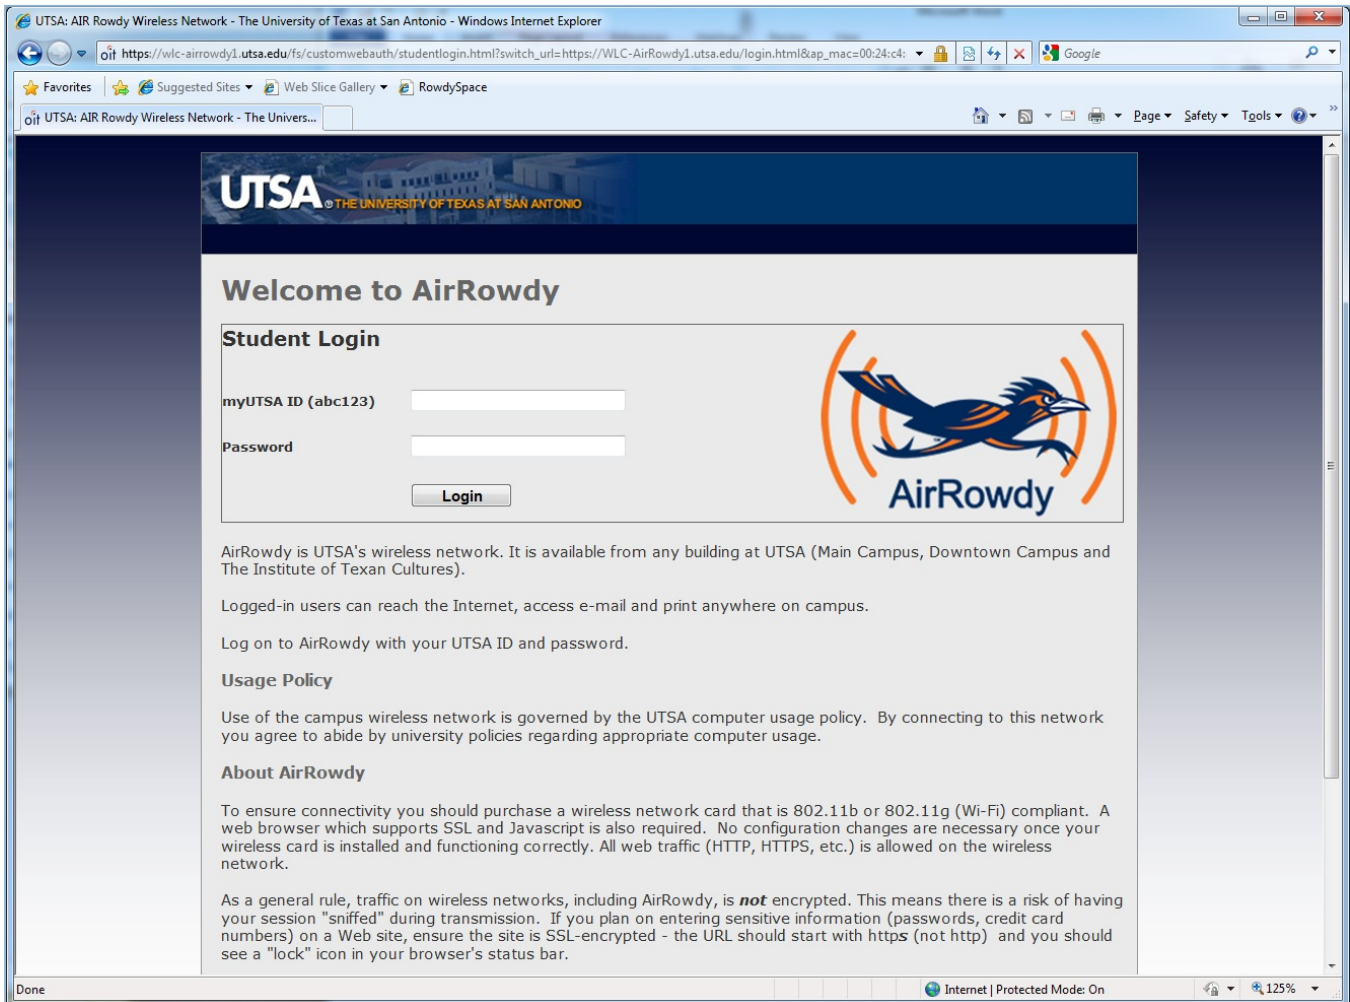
UTSA: AIR Rowdy Wireless Network - The University of Texas at San Antonio - Windows Internet Explorer

https://wlc-airrowdy1.utsa.edu/fs/customwebauth/studentlogin.html?switch_url=https://WLC-AirRowdy1.utsa.edu/login.html&ap_mac=00:24:c4:

Google

Favorites | Suggested Sites ▾ | Web Slice Gallery ▾ | RowdySpace

UTSA: AIR Rowdy Wireless Network - The Univers...

Page ▾ Safety ▾ Tools ▾

UTSA THE UNIVERSITY OF TEXAS AT SAN ANTONIO

Welcome to AirRowdy

Student Login

myUTSA ID (abc123)

Password

Login

AirRowdy

AirRowdy is UTSA's wireless network. It is available from any building at UTSA (Main Campus, Downtown Campus and The Institute of Texan Cultures).

Logged-in users can reach the Internet, access e-mail and print anywhere on campus.

Log on to AirRowdy with your UTSA ID and password.

Usage Policy

Use of the campus wireless network is governed by the UTSA computer usage policy. By connecting to this network you agree to abide by university policies regarding appropriate computer usage.

About AirRowdy

To ensure connectivity you should purchase a wireless network card that is 802.11b or 802.11g (Wi-Fi) compliant. A web browser which supports SSL and Javascript is also required. No configuration changes are necessary once your wireless card is installed and functioning correctly. All web traffic (HTTP, HTTPS, etc.) is allowed on the wireless network.

As a general rule, traffic on wireless networks, including AirRowdy, is *not* encrypted. This means there is a risk of having your session "sniffed" during transmission. If you plan on entering sensitive information (passwords, credit card numbers) on a Web site, ensure the site is SSL-encrypted - the URL should start with https (not http) and you should see a "lock" icon in your browser's status bar.

Done

Internet | Protected Mode: On

125%